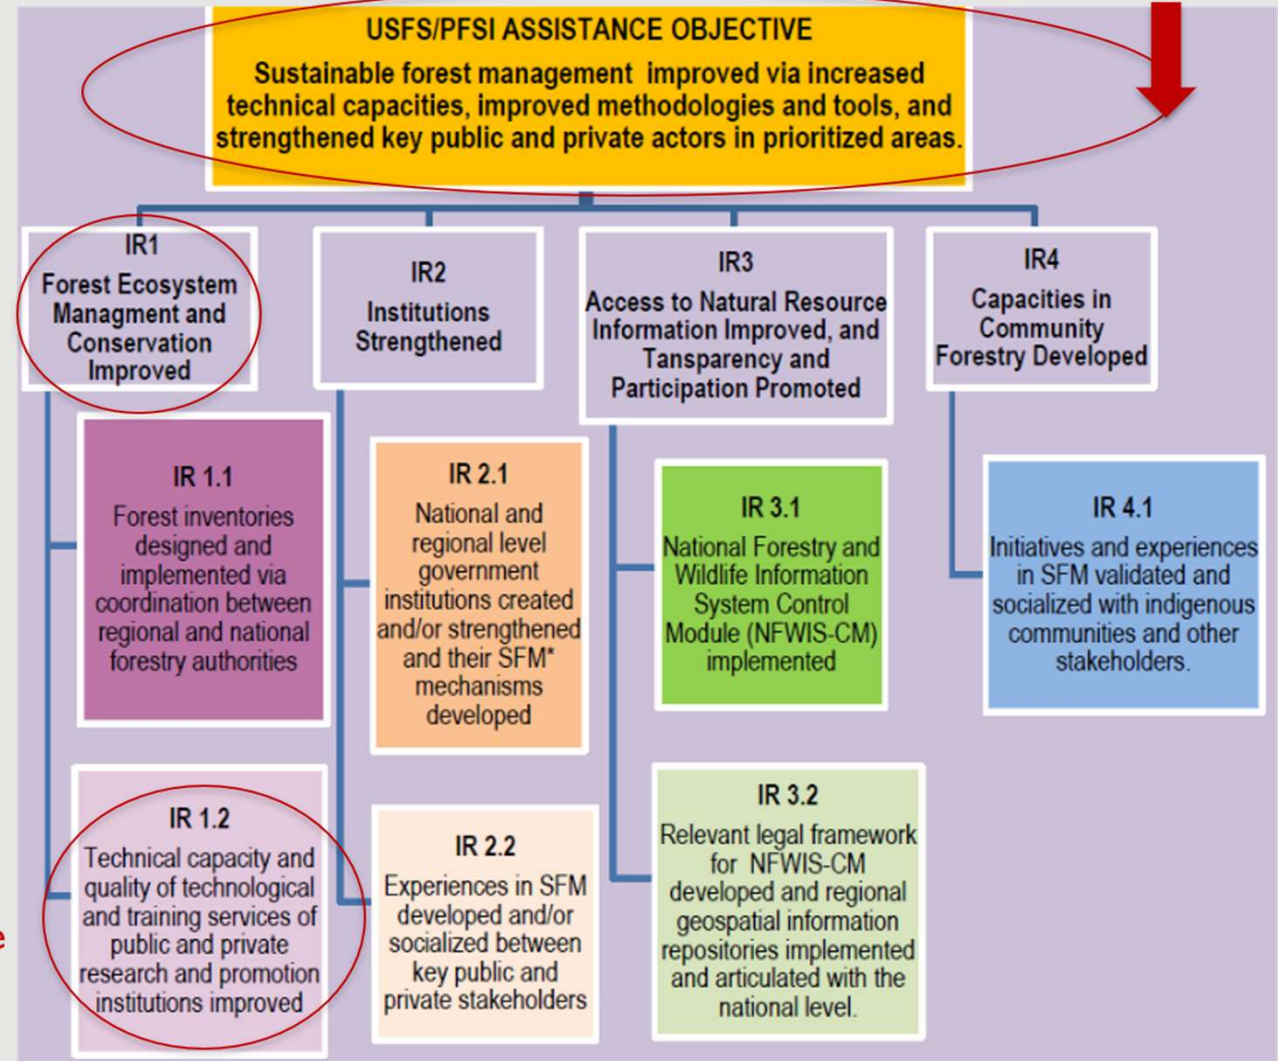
USFS/PFSI ASSISTANCE OBJECTIVE

Sustainable forest management improved via increased technical capacities, improved methodologies and tools, and strengthened key public and private actors in prioritized areas.

IR1
Forest Ecosystem Managment and Conservation Improved

IR 1.1
Forest inventories designed and implemented via coordination between regional and national forestry authorities

IR 1.2
Technical capacity and quality of technological and training services of public and private research and promotion institutions improved

IR2
Institutions Strengthened

IR 2.1
National and regional level government institutions created and/or strengthened and their SFM* mechanisms developed

IR 2.2
Experiences in SFM developed and/or socialized between key public and private stakeholders

IR3
Access to Natural Resource Information Improved, and Tansparency and Participation Promoted

IR 3.1
National Forestry and Wildlife Information System Control Module (NFWIS-CM) implemented

IR 3.2
Relevant legal framework for NFWIS-CM developed and regional geospatial information repositories implemented and articulated with the national level.

IR4
Capacities in Community Forestry Developed

IR 4.1
Initiatives and experiences in SFM validated and socialized with indigenous communities and other stakeholders.

e